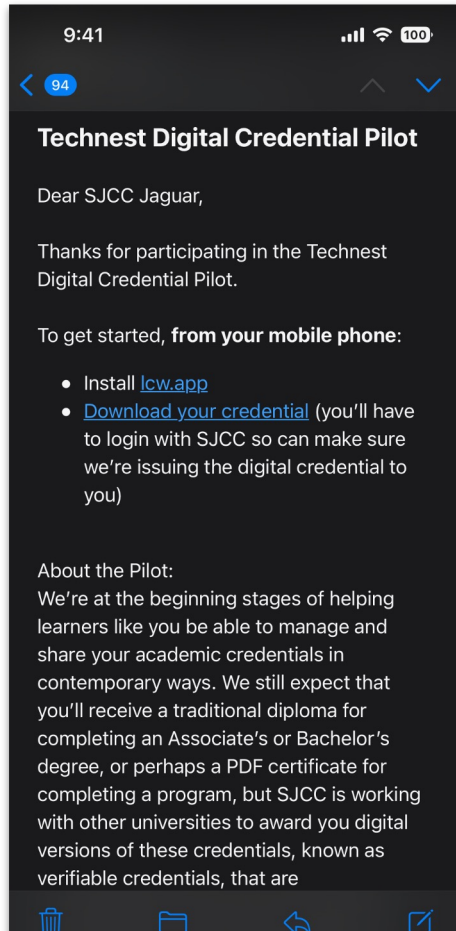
9:41

100

94

Technest Digital Credential Pilot

Dear SJCC Jaguar,

Thanks for participating in the Technest Digital Credential Pilot.

To get started, **from your mobile phone**:

- Install lcw.app
- Download your credential (you'll have to login with SJCC so can make sure we're issuing the digital credential to you)

About the Pilot:
We're at the beginning stages of helping learners like you be able to manage and share your academic credentials in contemporary ways. We still expect that you'll receive a traditional diploma for completing an Associate's or Bachelor's degree, or perhaps a PDF certificate for completing a program, but SJCC is working with other universities to award you digital versions of these credentials, known as verifiable credentials, that are